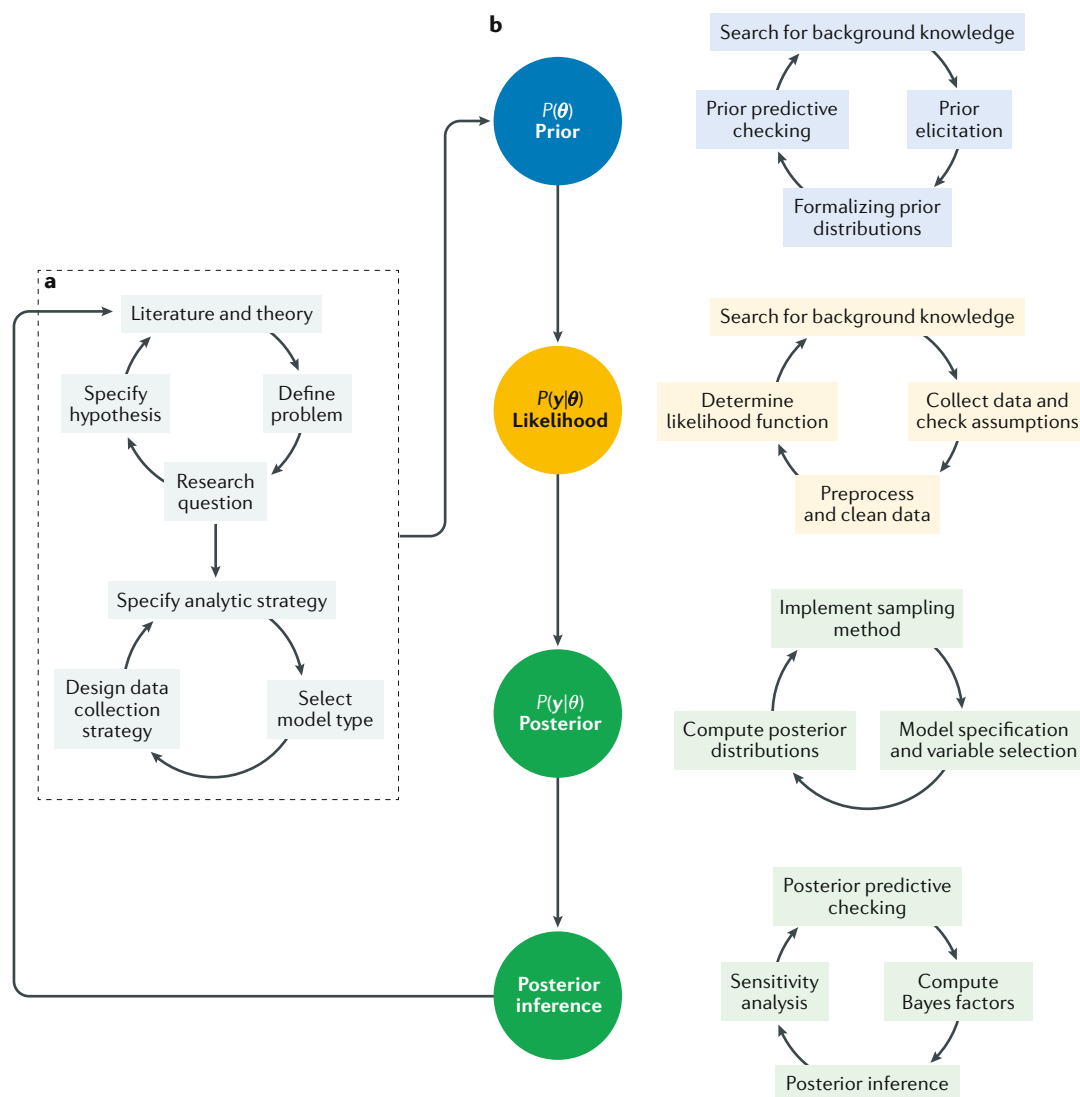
b

$P(\boldsymbol{\theta})$
Prior

Search for background knowledge
Prior elicitation
Formalizing prior distributions
Prior predictive checking

a

Literature and theory
Define problem
Research question
Specify hypothesis

Specify analytic strategy
Select model type
Design data collection strategy

$P(\mathbf{y}|\boldsymbol{\theta})$
Likelihood

Search for background knowledge
Collect data and check assumptions
Preprocess and clean data
Determine likelihood function

$P(\mathbf{y}|\theta)$
Posterior

Implement sampling method
Model specification and variable selection
Compute posterior distributions

Posterior inference

Posterior predictive checking
Compute Bayes factors
Posterior inference
Sensitivity analysis